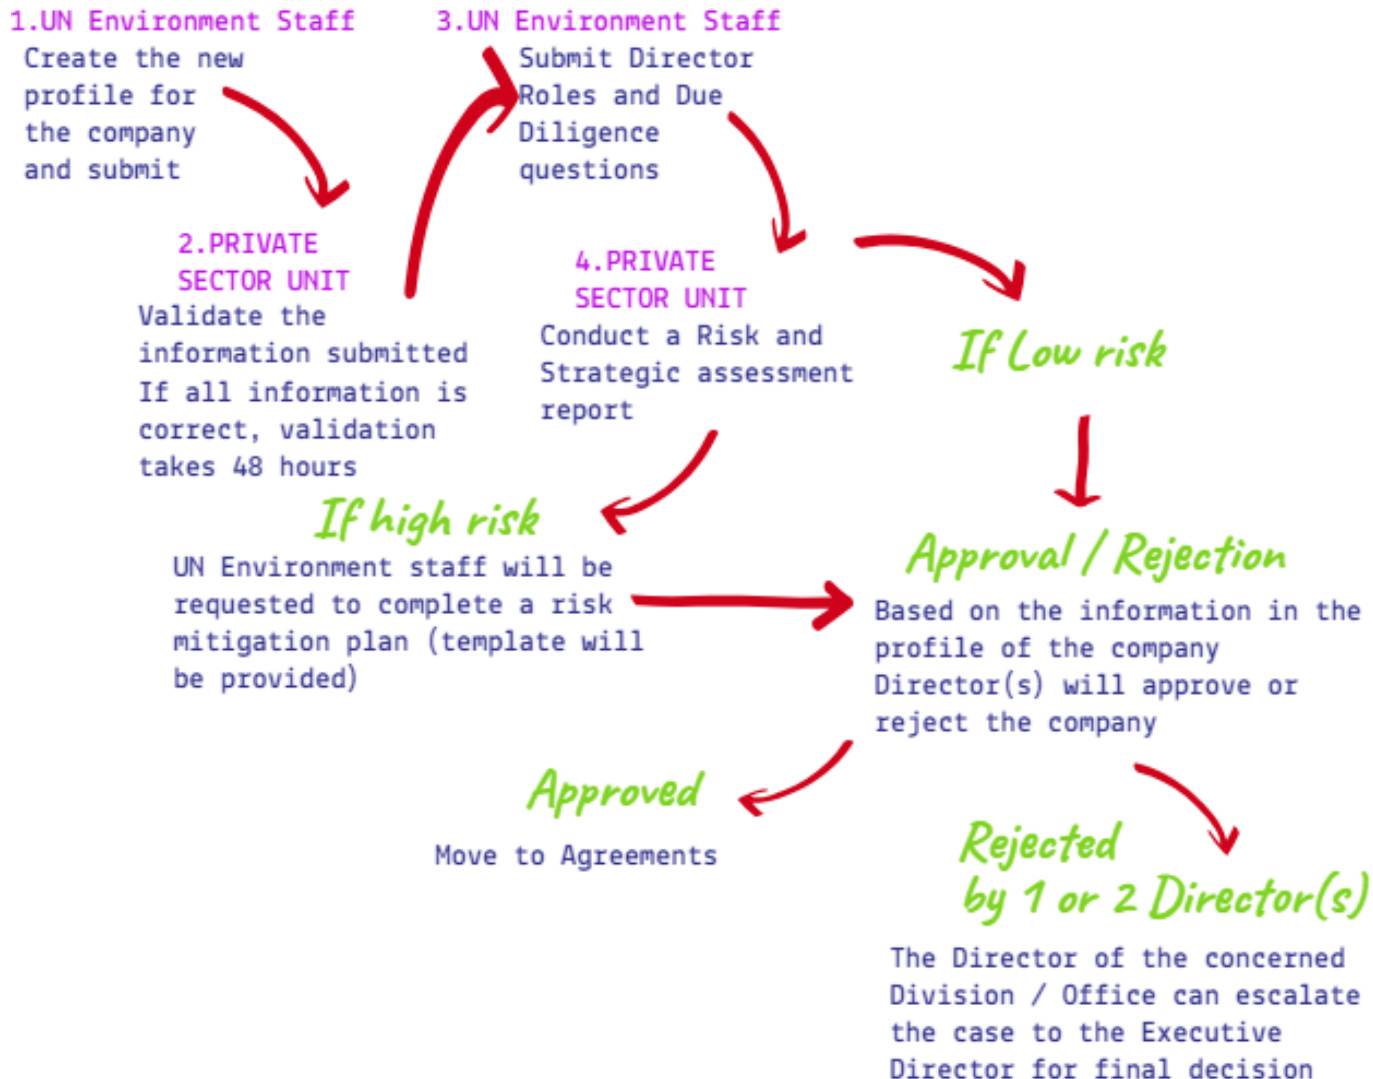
1.UN Environment Staff
Create the new profile for the company and submit

3.UN Environment Staff
Submit Director Roles and Due Diligence questions

2.PRIVATE SECTOR UNIT
Validate the information submitted If all information is correct, validation takes 48 hours

4.PRIVATE SECTOR UNIT
Conduct a Risk and Strategic assessment report

If Low risk

If high risk
UN Environment staff will be requested to complete a risk mitigation plan (template will be provided)

Approval / Rejection
Based on the information in the profile of the company Director(s) will approve or reject the company

Approved
Move to Agreements

Rejected by 1 or 2 Director(s)
The Director of the concerned Division / Office can escalate the case to the Executive Director for final decision